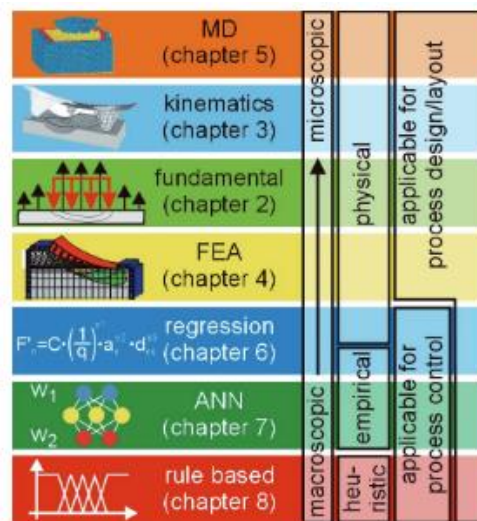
MD
(chapter 5)

kinematics
(chapter 3)

fundamental
(chapter 2)

FEA
(chapter 4)

$F'_{c}=C\cdot\left(\frac{1}{q}\right)^{\gamma}\cdot a_{e}^{\ \varepsilon}\cdot d_{s}^{\ \delta}$ regression
(chapter 6)

$w_1$
$w_2$
ANN
(chapter 7)

rule based
(chapter 8)

macroscopic
microscopic

physical
empirical
heu-
ristic

applicable for
process design/layout

applicable for
process control